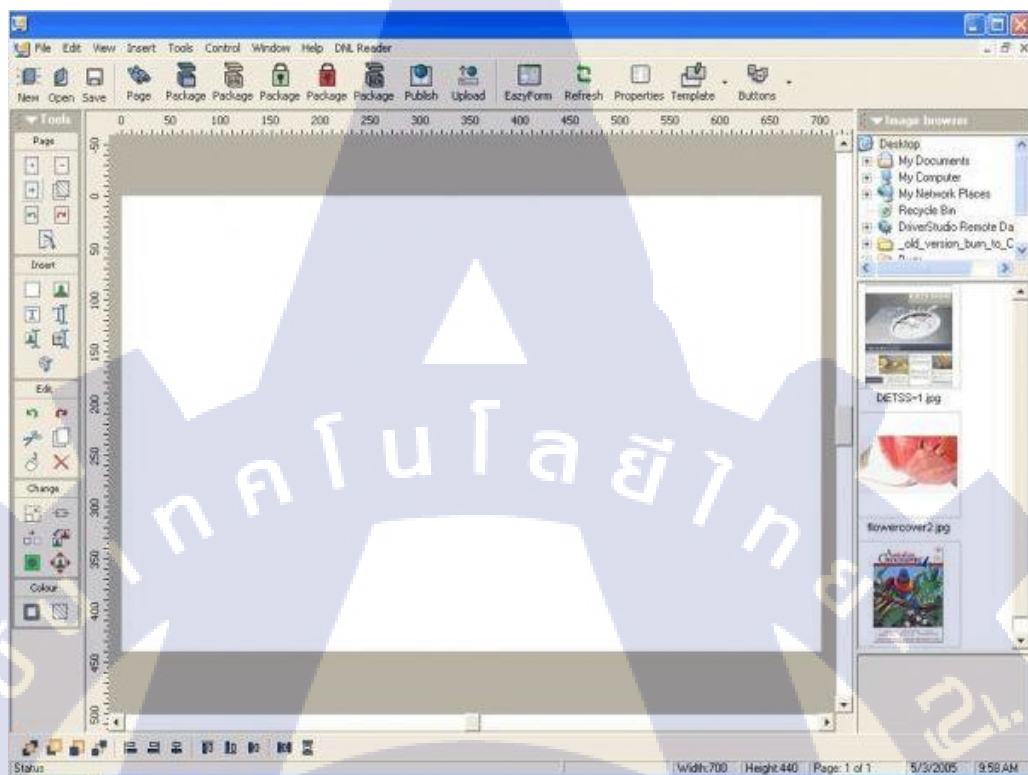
File Edit View Insert Tools Control Window Help DNL Reader

New Open Save Page Package Package Package Package Package Publish Upload EazyForm Refresh Properties Template Buttons

Tools

Page

Insert

Edit

Change

Colour

0 50 100 150 200 250 300 350 400 450 500 550 600 650 700

50 0 50 100 150 200 250 300 350 400 450 500

Image browser

Desktop
My Documents
My Computer
My Network Places
Recycle Bin
DriverStudio Remote Da
_old_version_burn_to_C

DETSS~1.jpg

flowercover2.jpg

เทคโนโลยีไท

Status

Width:700 Height:440 Page: 1 of 1 5/3/2005 9:58 AM